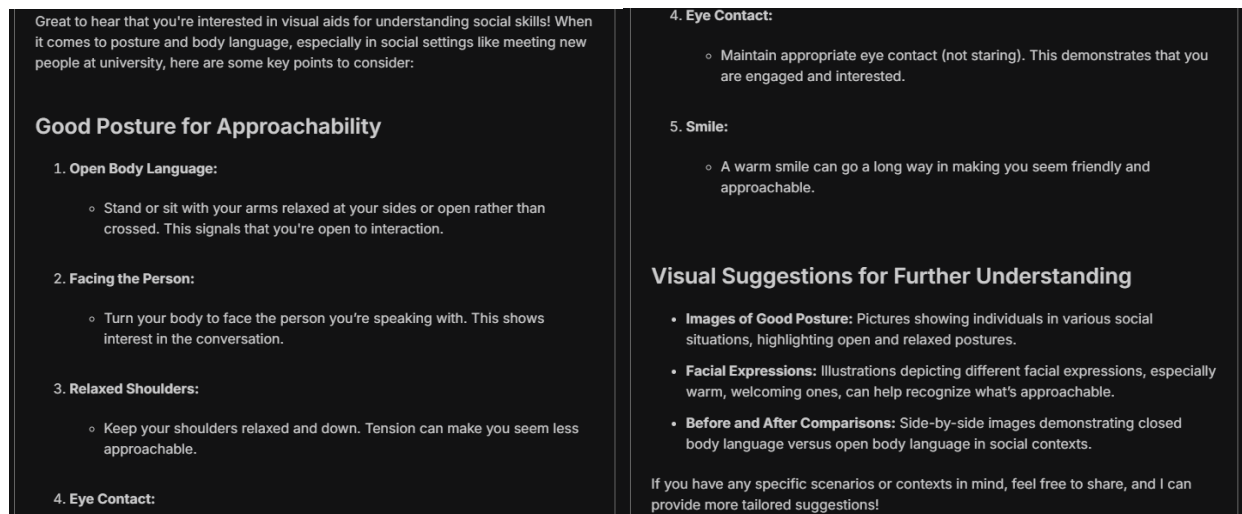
Great to hear that you're interested in visual aids for understanding social skills! When it comes to posture and body language, especially in social settings like meeting new people at university, here are some key points to consider:

Good Posture for Approachability

1. **Open Body Language:**

◦ Stand or sit with your arms relaxed at your sides or open rather than crossed. This signals that you're open to interaction.

2. **Facing the Person:**

◦ Turn your body to face the person you're speaking with. This shows interest in the conversation.

3. **Relaxed Shoulders:**

◦ Keep your shoulders relaxed and down. Tension can make you seem less approachable.

4. **Eye Contact:**

4. **Eye Contact:**

◦ Maintain appropriate eye contact (not staring). This demonstrates that you are engaged and interested.

5. **Smile:**

◦ A warm smile can go a long way in making you seem friendly and approachable.

Visual Suggestions for Further Understanding

• **Images of Good Posture:** Pictures showing individuals in various social situations, highlighting open and relaxed postures.

• **Facial Expressions:** Illustrations depicting different facial expressions, especially warm, welcoming ones, can help recognize what's approachable.

• **Before and After Comparisons:** Side-by-side images demonstrating closed body language versus open body language in social contexts.

If you have any specific scenarios or contexts in mind, feel free to share, and I can provide more tailored suggestions!